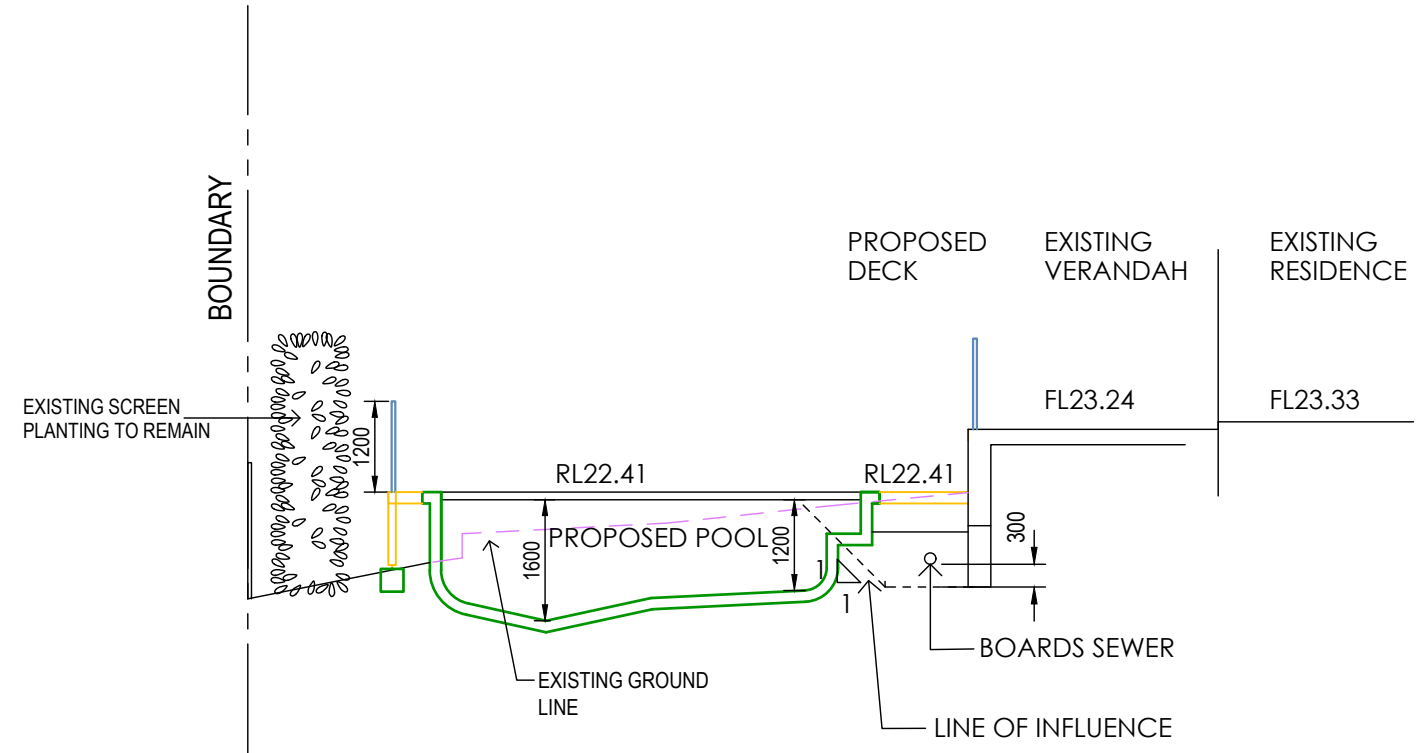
BOUNDARY

PROPOSED DECK

EXISTING VERANDAH

EXISTING RESIDENCE

EXISTING SCREEN PLANTING TO REMAIN

1200

FL23.24

FL23.33

RL22.41

RL22.41

PROPOSED POOL

1600

1200

300

1

1

BOARDS SEWER

EXISTING GROUND LINE

LINE OF INFLUENCE